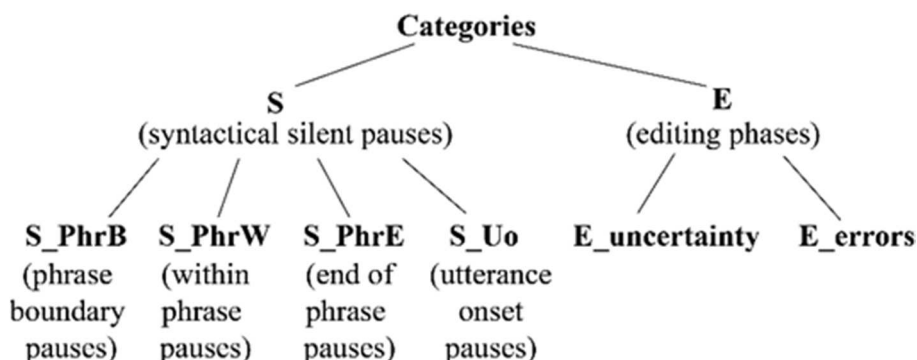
Categories

S
(syntactical silent pauses)

E
(editing phases)

S_PhrB
(phrase boundary pauses)

S_PhrW
(within phrase pauses)

S_PhrE
(end of phrase pauses)

S_Uo
(utterance onset pauses)

E_uncertainty

E_errors